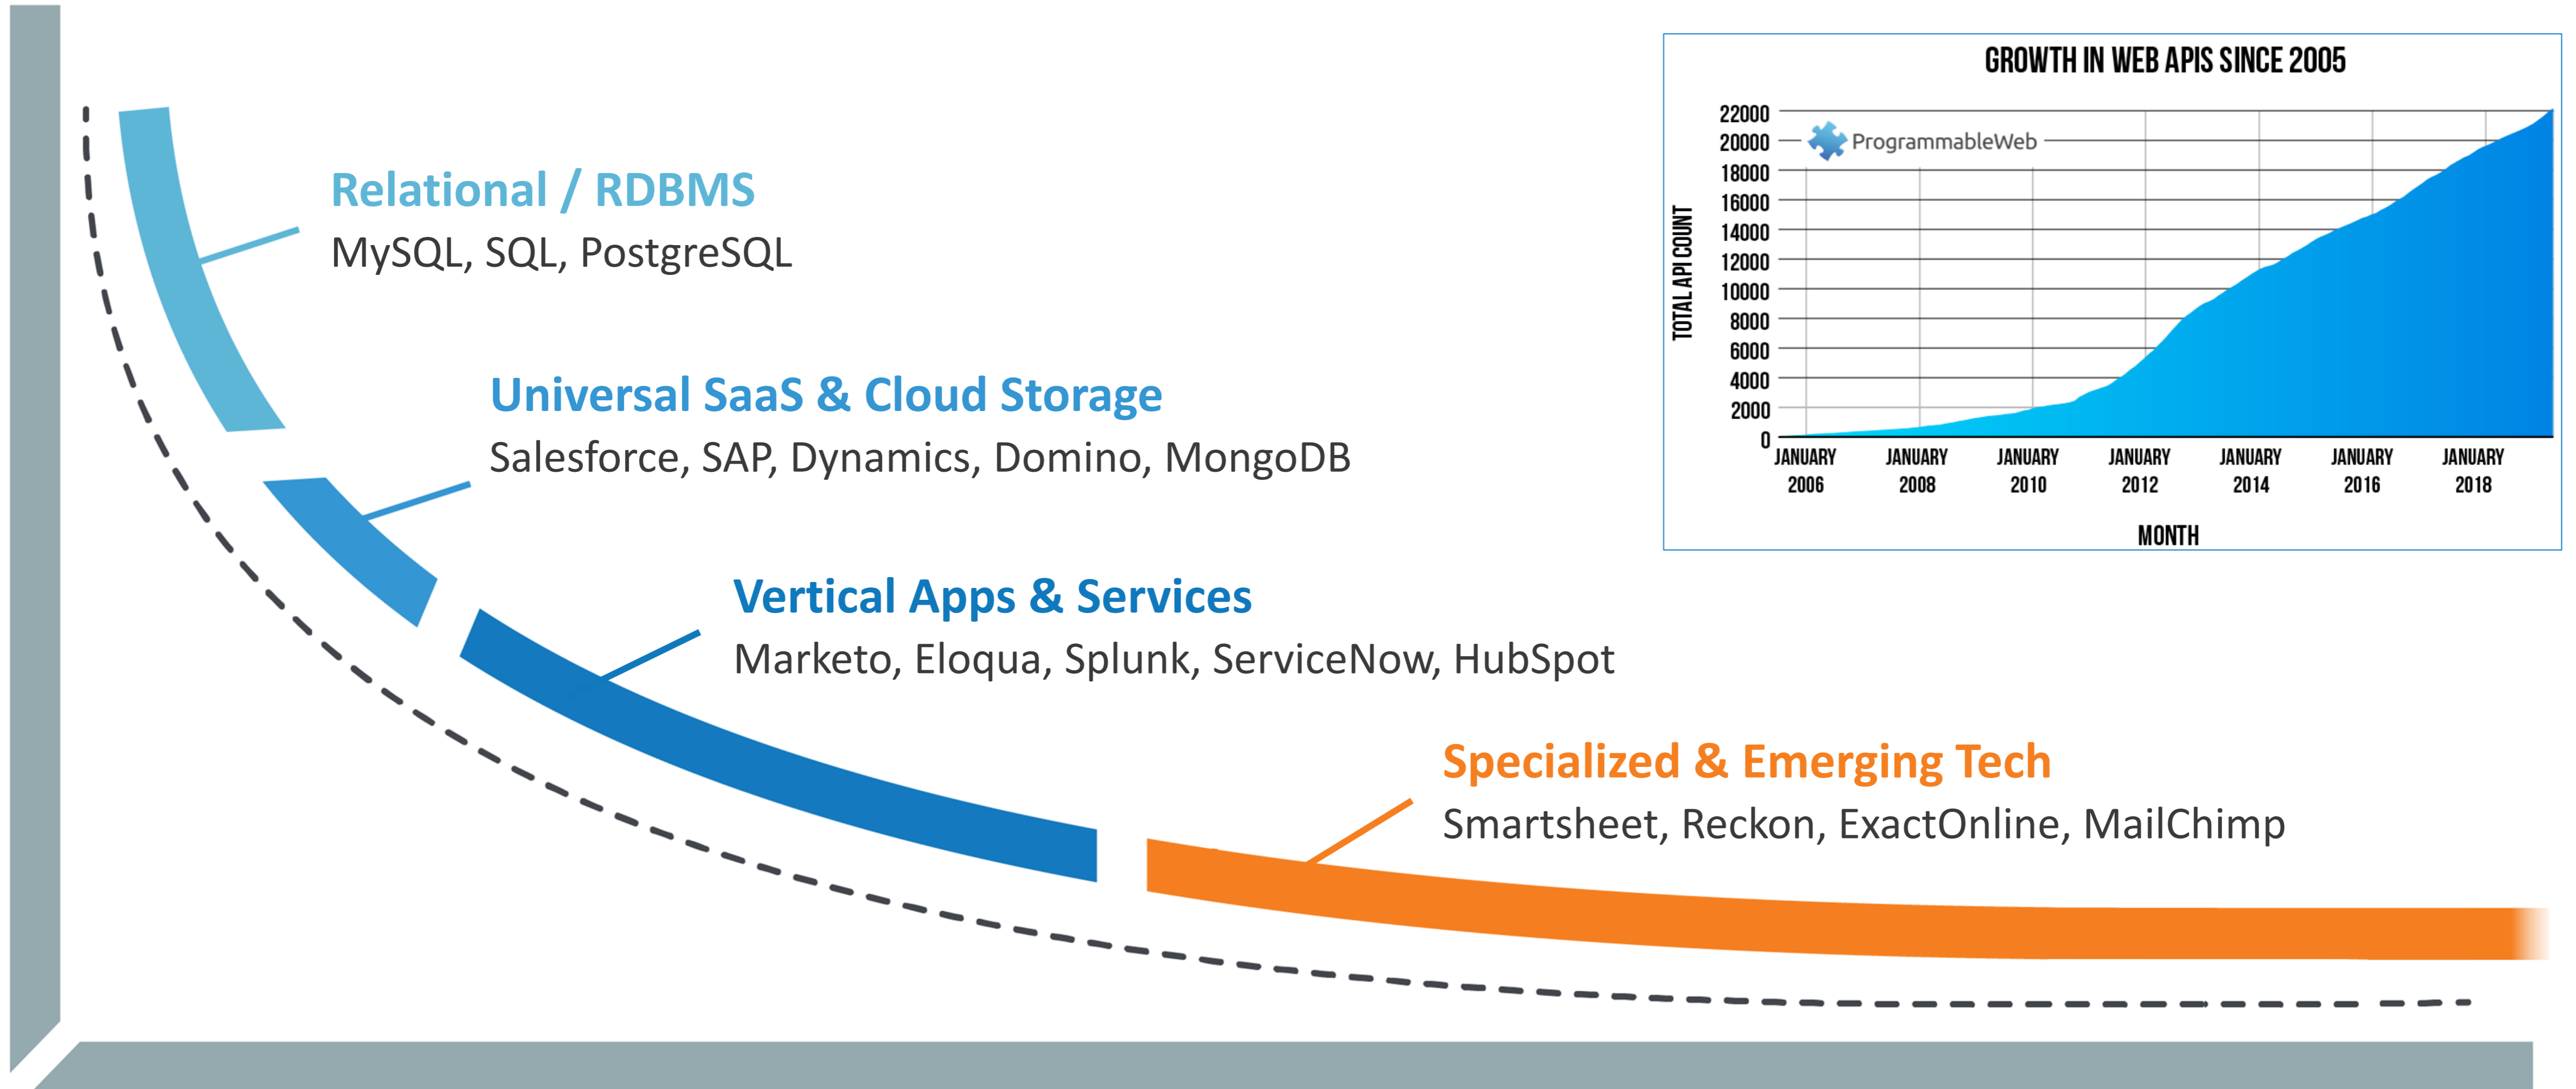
Relational / RDBMS
MySQL, SQL, PostgreSQL

Universal SaaS & Cloud Storage
Salesforce, SAP, Dynamics, Domino, MongoDB

Vertical Apps & Services
Marketo, Eloqua, Splunk, ServiceNow, HubSpot

Specialized & Emerging Tech
Smartsheet, Reckon, ExactOnline, MailChimp

GROWTH IN WEB APIS SINCE 2005

ProgrammableWeb

TOTAL API COUNT

22000
20000
18000
16000
14000
12000
10000
8000
6000
4000
2000
0

JANUARY 2006
JANUARY 2008
JANUARY 2010
JANUARY 2012
JANUARY 2014
JANUARY 2016
JANUARY 2018

MONTH